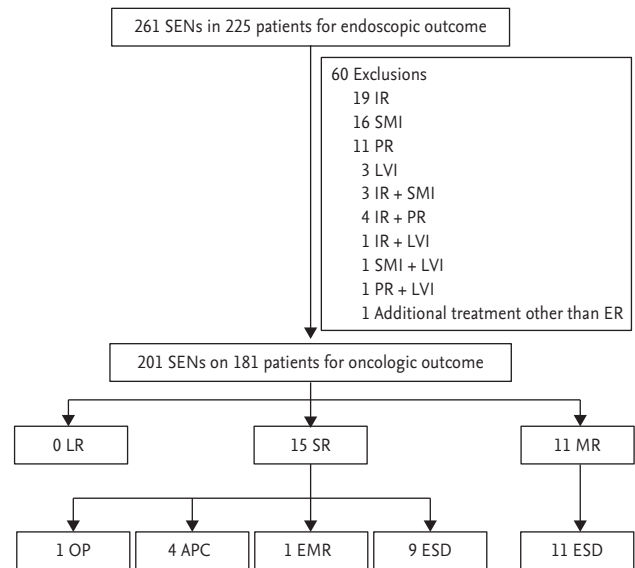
261 SENs in 225 patients for endoscopic outcome

60 Exclusions
19 IR
16 SMI
11 PR
3 LVI
3 IR + SMI
4 IR + PR
1 IR + LVI
1 SMI + LVI
1 PR + LVI
1 Additional treatment other than ER

201 SENs on 181 patients for oncologic outcome

0 LR

15 SR

11 MR

1 OP

4 APC

1 EMR

9 ESD

11 ESD